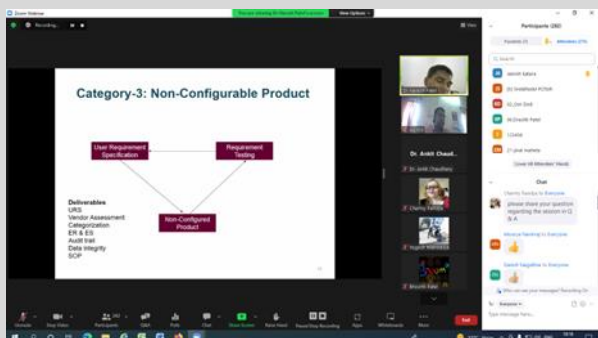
Zoom Webinar

You are viewing Dr. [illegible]'s screen

View Options

Recording...

View

Category-3: Non-Configurable Product

User Requirement Specification

Requirement Testing

Non-Configured Product

Deliverables
URS
Vendor Assessment
Categorization
ER & ES
Audit trail
Data integrity
SOP

Dr. Ankit Chaud...

Dr. Ankit Chaudhary

Charmy Pandya

Yogesh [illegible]

Bhoomi Patel

Participants (282)

Panelists (7)

Attendees (275)

Search

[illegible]

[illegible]

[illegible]

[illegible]

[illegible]

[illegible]

Lower All Attendees' Hands

Chat

Charmy Pandya to Everyone

please share your question regarding the session in Q & A

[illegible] to Everyone

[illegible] to Everyone

Who can see your messages? Recording On

To: Everyone

Type message here...

Unmute

Start Video

Participants

Q&A

Polls

Chat

Share Screen

Raise Hand

Pause/Stop Recording

Apps

Whiteboards

More

End